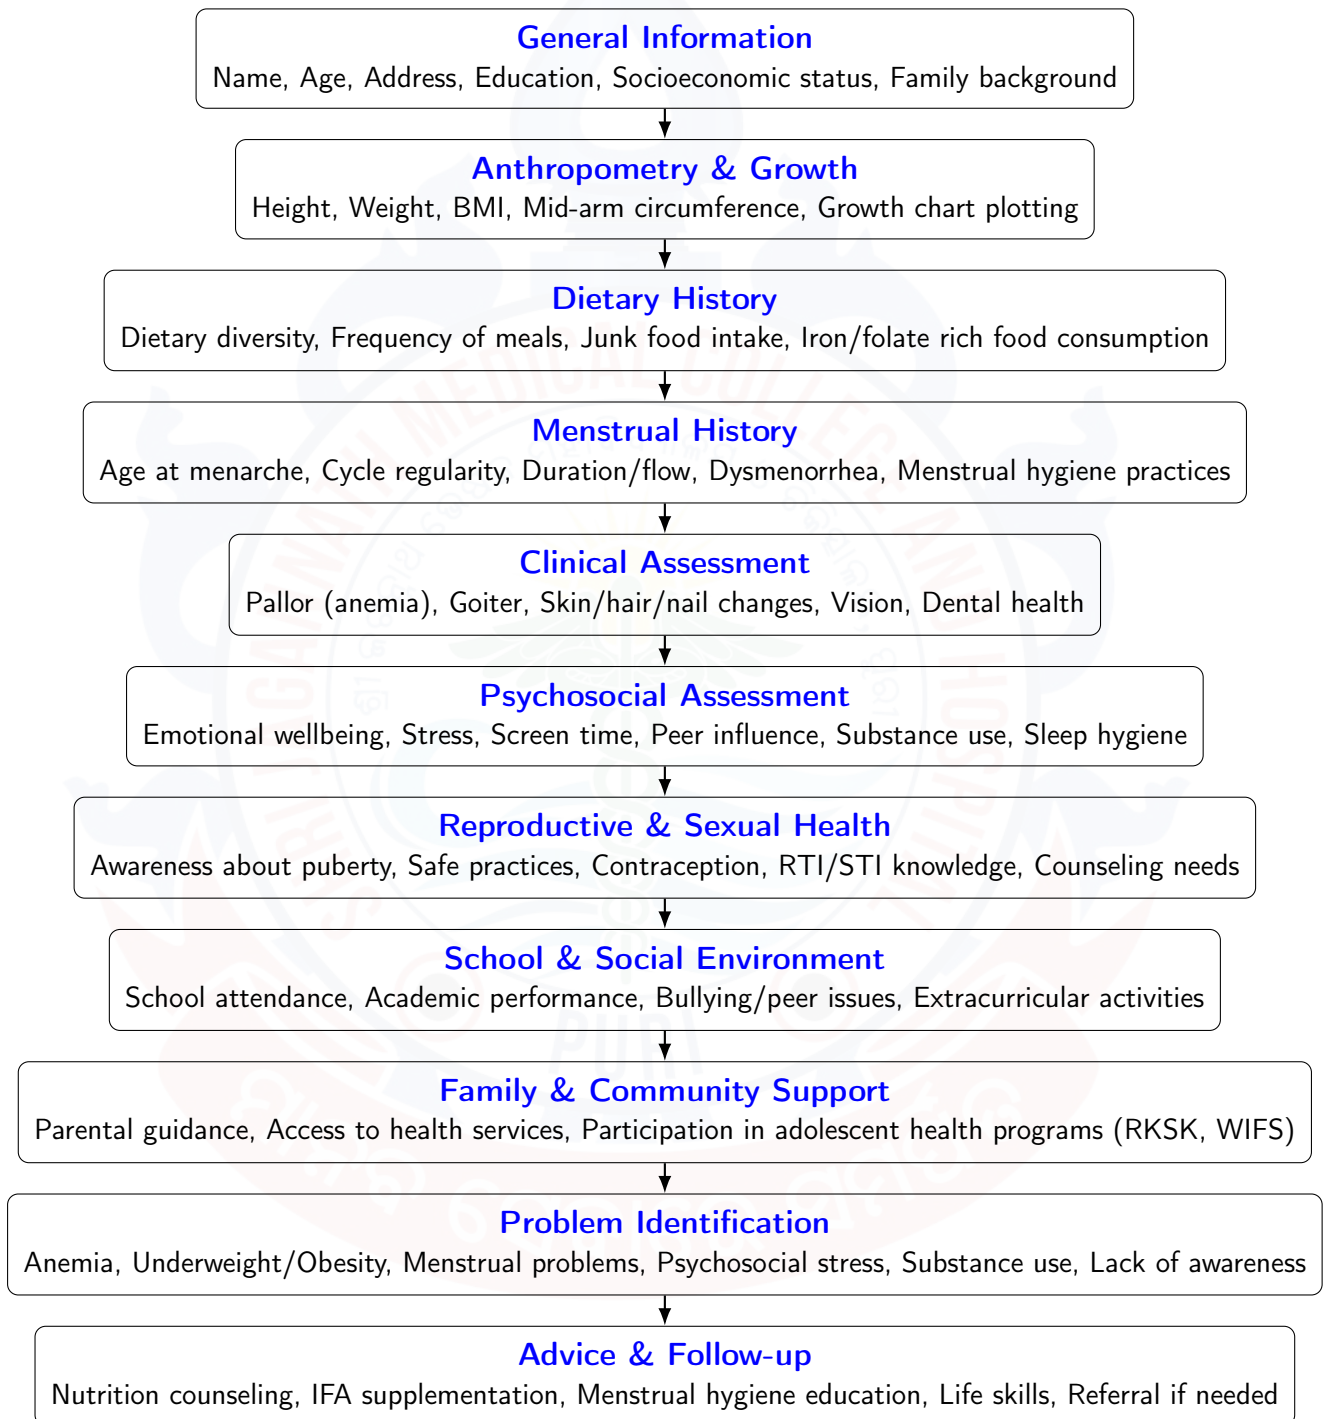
General Information
Name, Age, Address, Education, Socioeconomic status, Family background

Anthropometry & Growth
Height, Weight, BMI, Mid-arm circumference, Growth chart plotting

Dietary History
Dietary diversity, Frequency of meals, Junk food intake, Iron/folate rich food consumption

Menstrual History
Age at menarche, Cycle regularity, Duration/flow, Dysmenorrhea, Menstrual hygiene practices

Clinical Assessment
Pallor (anemia), Goiter, Skin/hair/nail changes, Vision, Dental health

Psychosocial Assessment
Emotional wellbeing, Stress, Screen time, Peer influence, Substance use, Sleep hygiene

Reproductive & Sexual Health
Awareness about puberty, Safe practices, Contraception, RTI/STI knowledge, Counseling needs

School & Social Environment
School attendance, Academic performance, Bullying/peer issues, Extracurricular activities

Family & Community Support
Parental guidance, Access to health services, Participation in adolescent health programs (RKSK, WIFS)

Problem Identification
Anemia, Underweight/Obesity, Menstrual problems, Psychosocial stress, Substance use, Lack of awareness

Advice & Follow-up
Nutrition counseling, IFA supplementation, Menstrual hygiene education, Life skills, Referral if needed